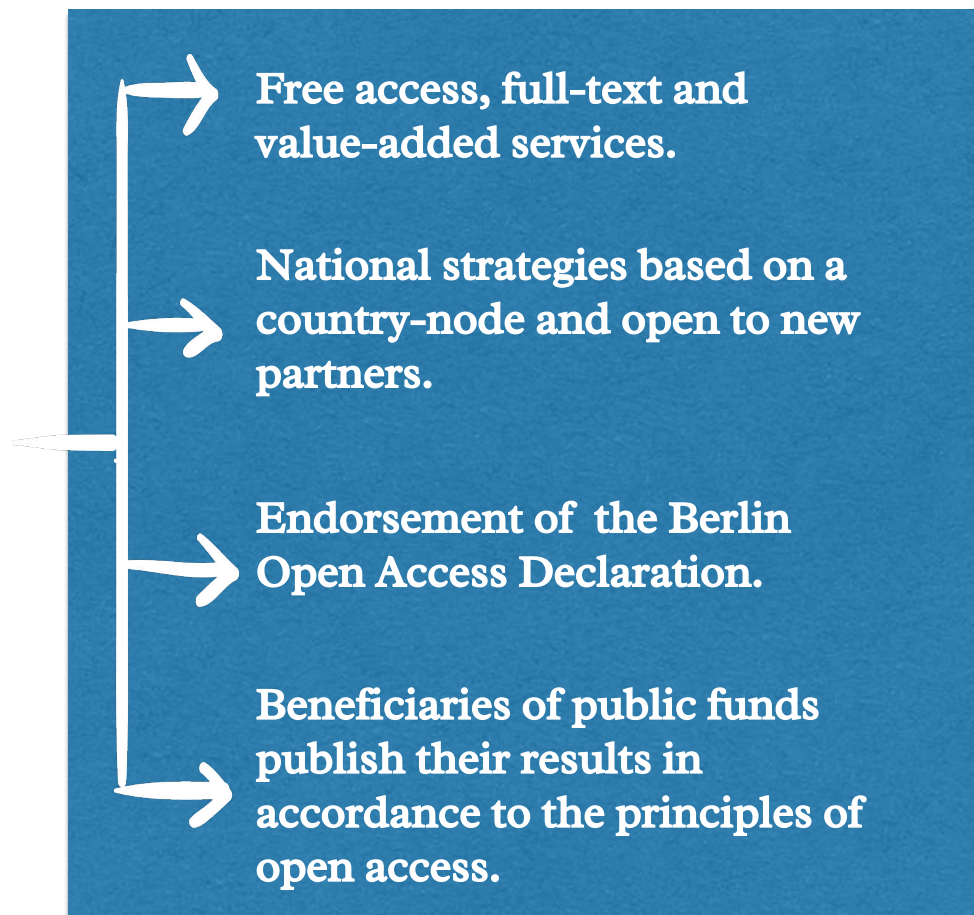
Free access, full-text and value-added services.

National strategies based on a country-node and open to new partners.

Endorsement of the Berlin Open Access Declaration.

Beneficiaries of public funds publish their results in accordance to the principles of open access.